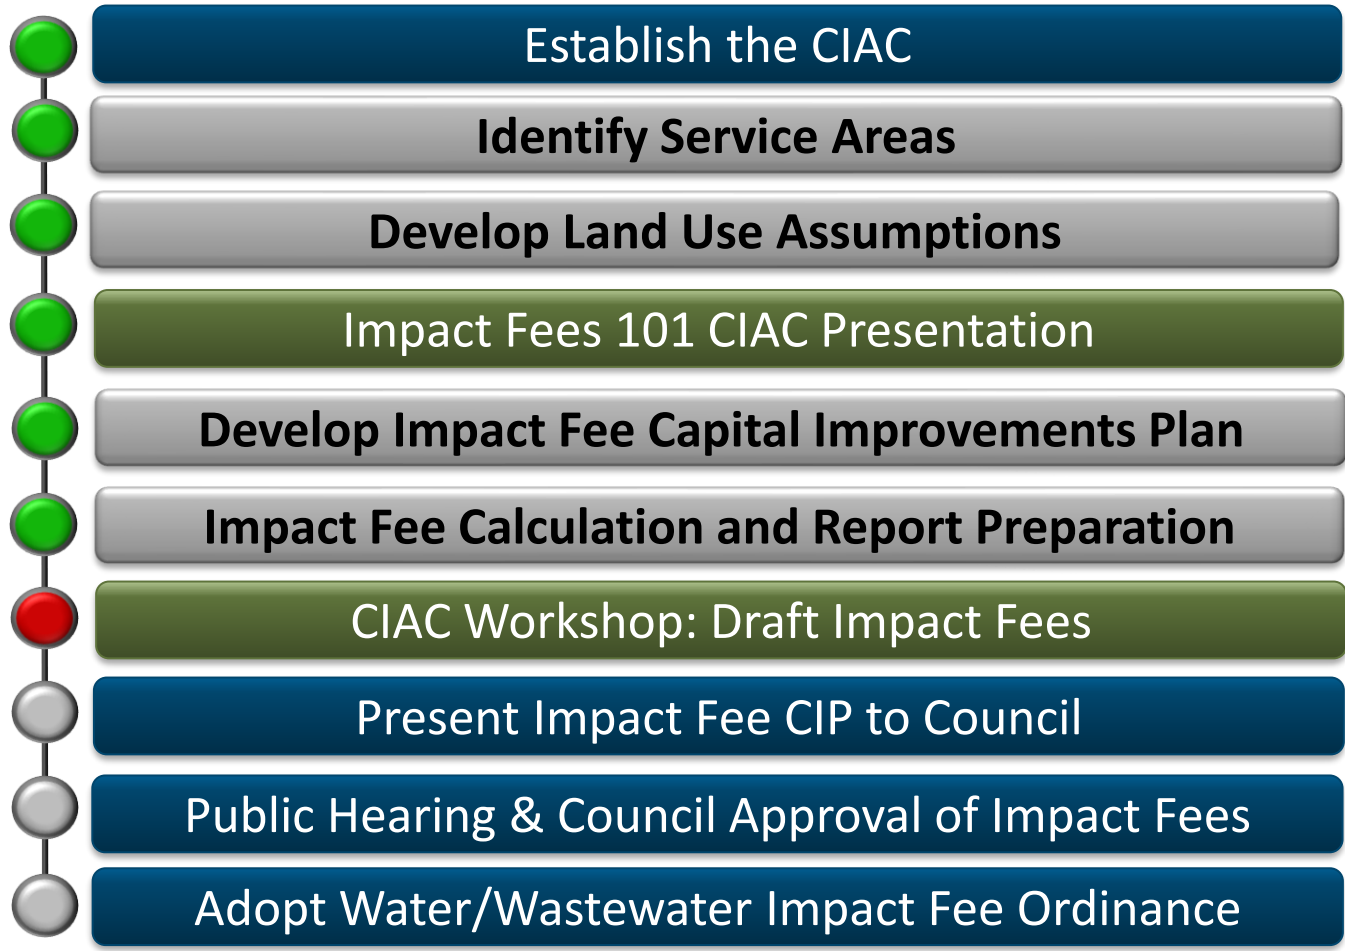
Establish the CIAC

Identify Service Areas

Develop Land Use Assumptions

Impact Fees 101 CIAC Presentation

Develop Impact Fee Capital Improvements Plan

Impact Fee Calculation and Report Preparation

CIAC Workshop: Draft Impact Fees

Present Impact Fee CIP to Council

Public Hearing & Council Approval of Impact Fees

Adopt Water/Wastewater Impact Fee Ordinance